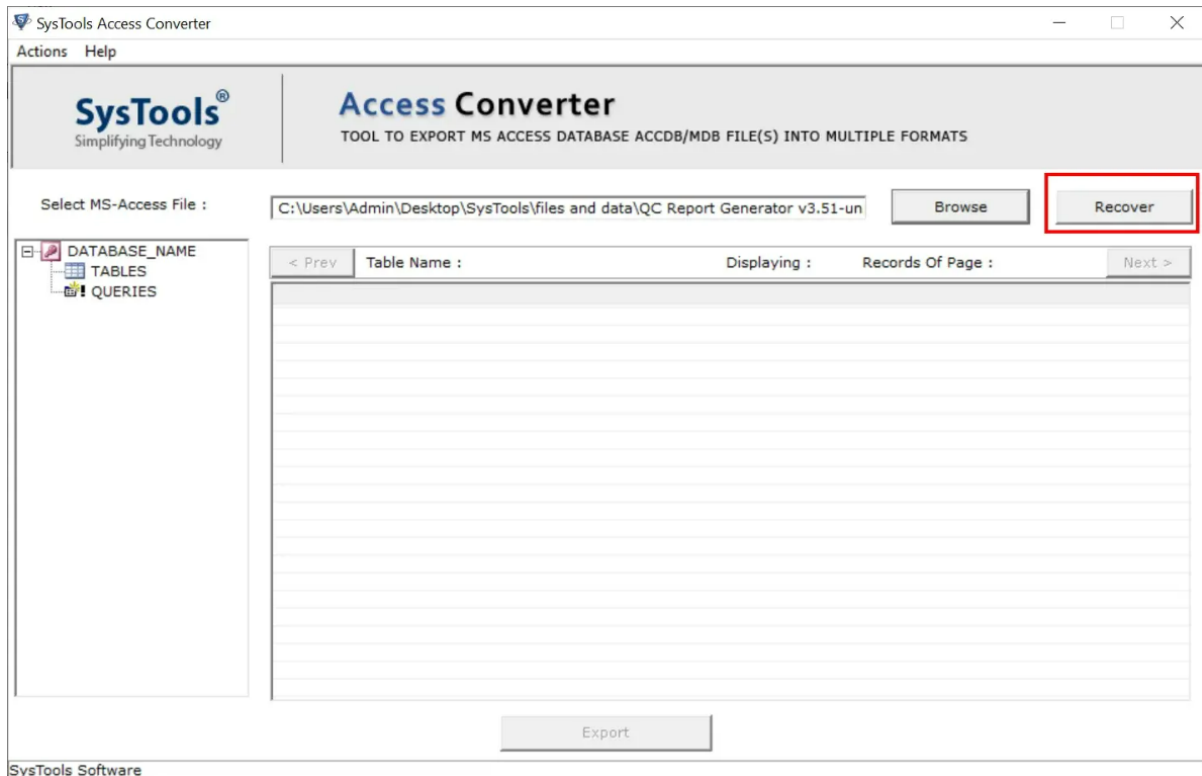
SysTools Access Converter

Actions Help

SysTools®
Simplifying Technology

Access Converter
TOOL TO EXPORT MS ACCESS DATABASE ACCDB/MDB FILE(S) INTO MULTIPLE FORMATS

Select MS-Access File :

C:\Users\Admin\Desktop\SysTools\files and data\QC Report Generator v3.51-un

Browse

Recover

DATABASE_NAME
TABLES
QUERIES

< Prev

Table Name :

Displaying :

Records Of Page :

Next >

Export

SysTools Software